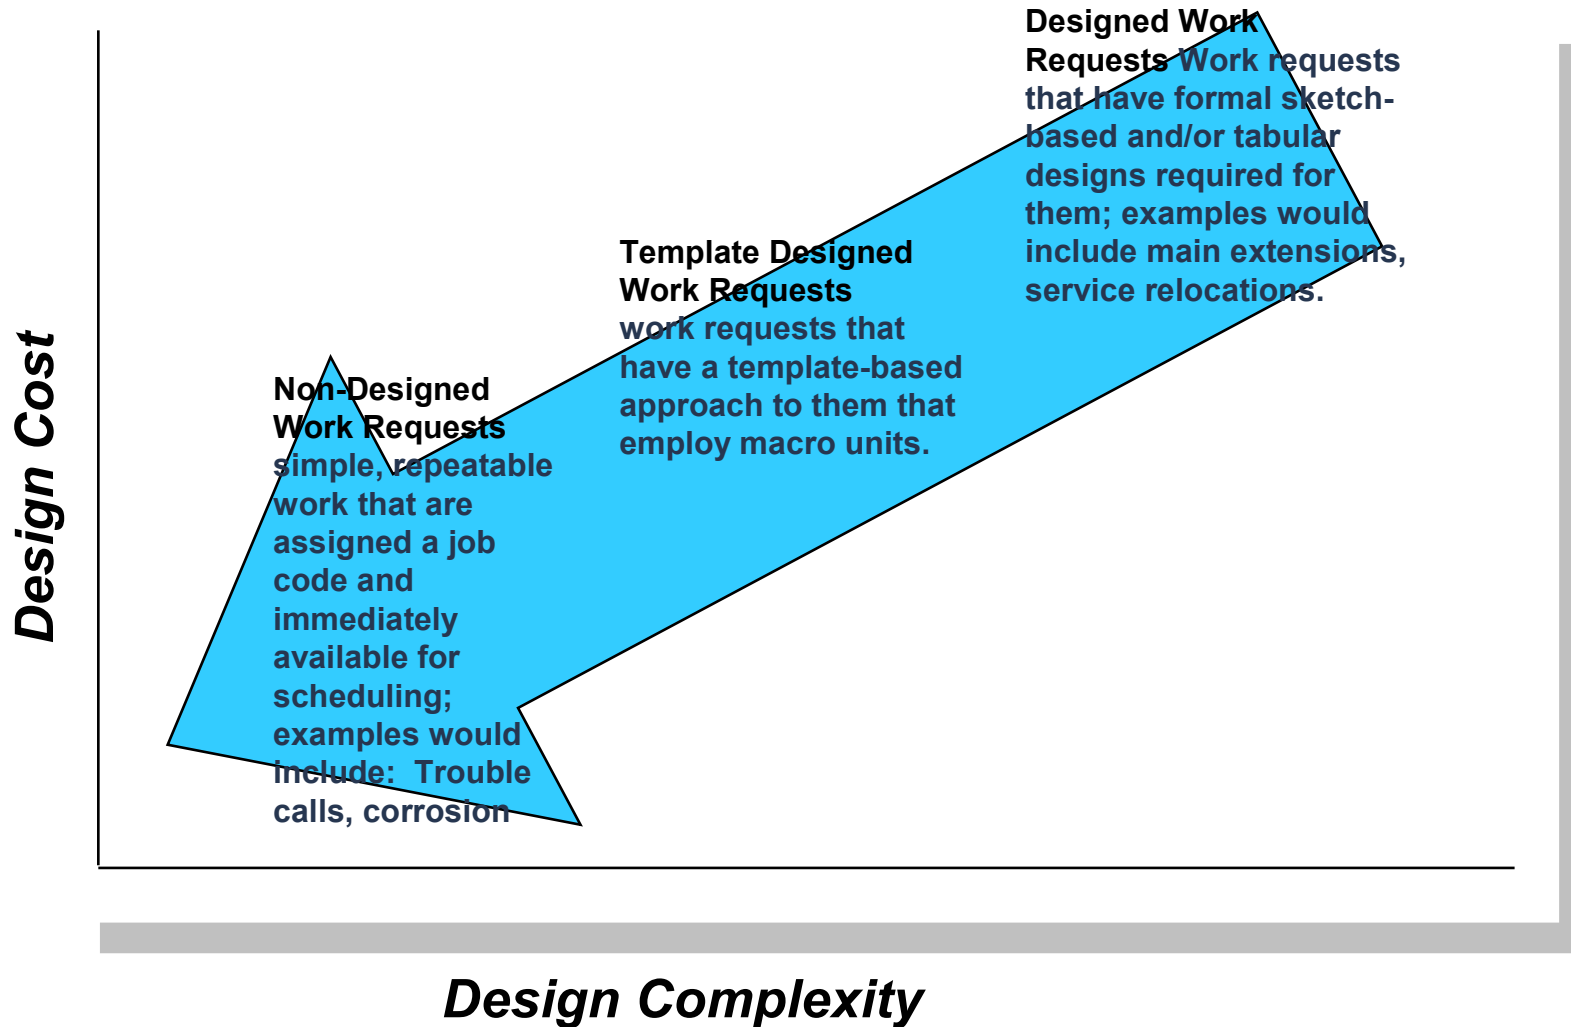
Designed Work Requests Work requests that have formal sketch-based and/or tabular designs required for them; examples would include main extensions, service relocations.

Template Designed Work Requests
work requests that have a template-based approach to them that employ macro units.

Non-Designed Work Requests
simple, repeatable work that are assigned a job code and immediately available for scheduling; examples would include: Trouble calls, corrosion

Design Cost

Design Complexity